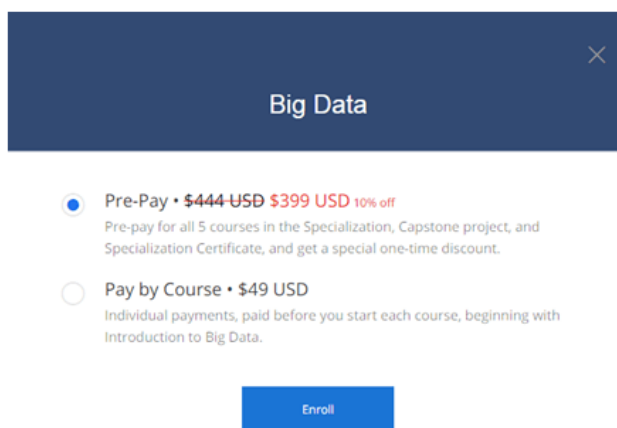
Big Data

Pre-Pay • ~~$444 USD~~ $399 USD 10% off
Pre-pay for all 5 courses in the Specialization, Capstone project, and Specialization Certificate, and get a special one-time discount.

Pay by Course • $49 USD
Individual payments, paid before you start each course, beginning with Introduction to Big Data.

Enroll